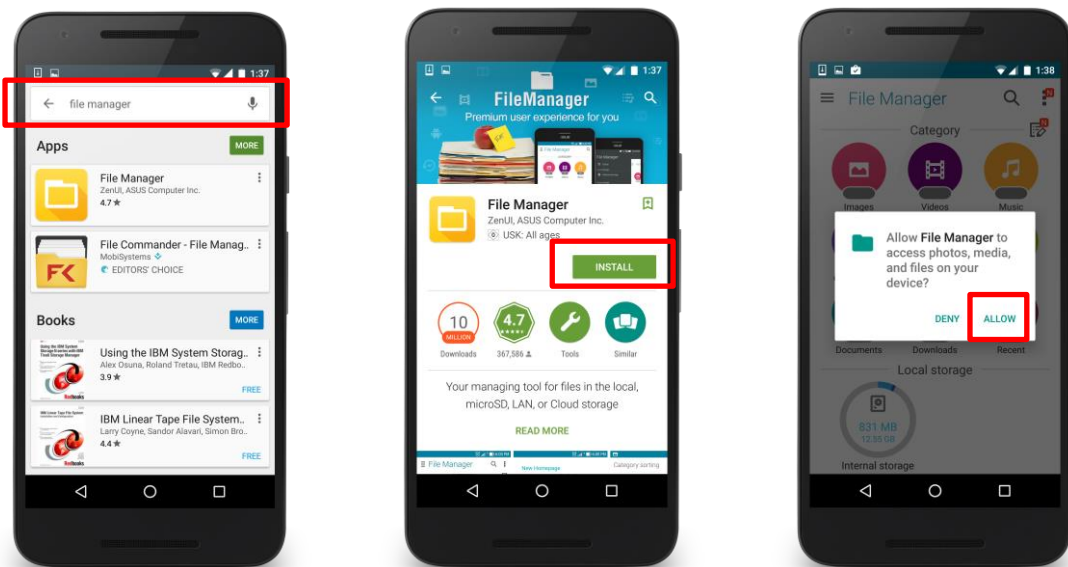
1:37

file manager

Apps

MORE

File Manager
ZenUI, ASUS Computer Inc.
4.7 ★

File Commander - File Manag..
MobiSystems
EDITORS' CHOICE

Books

MORE

Using the IBM System Storag..
Alex Osuna, Roland Tretau, IBM Redbo..
3.9 ★
FREE

IBM Linear Tape File System..
Larry Coyne, Sandor Alavari, Simon Bro..
4.4 ★
FREE

1:37

FileManager
Premium user experience for you

File Manager
ZenUI, ASUS Computer Inc.
USK: All ages

INSTALL

10 MILLION
Downloads

4.7
367,586

Tools

Similar

Your managing tool for files in the local, microSD, LAN, or Cloud storage

READ MORE

File Manager

Category sorting

1:38

File Manager

Category

Images

Videos

Music

Allow File Manager to access photos, media, and files on your device?

DENY

ALLOW

Documents

Downloads

Recent

Local storage

831 MB
12.55 GB

Internal storage